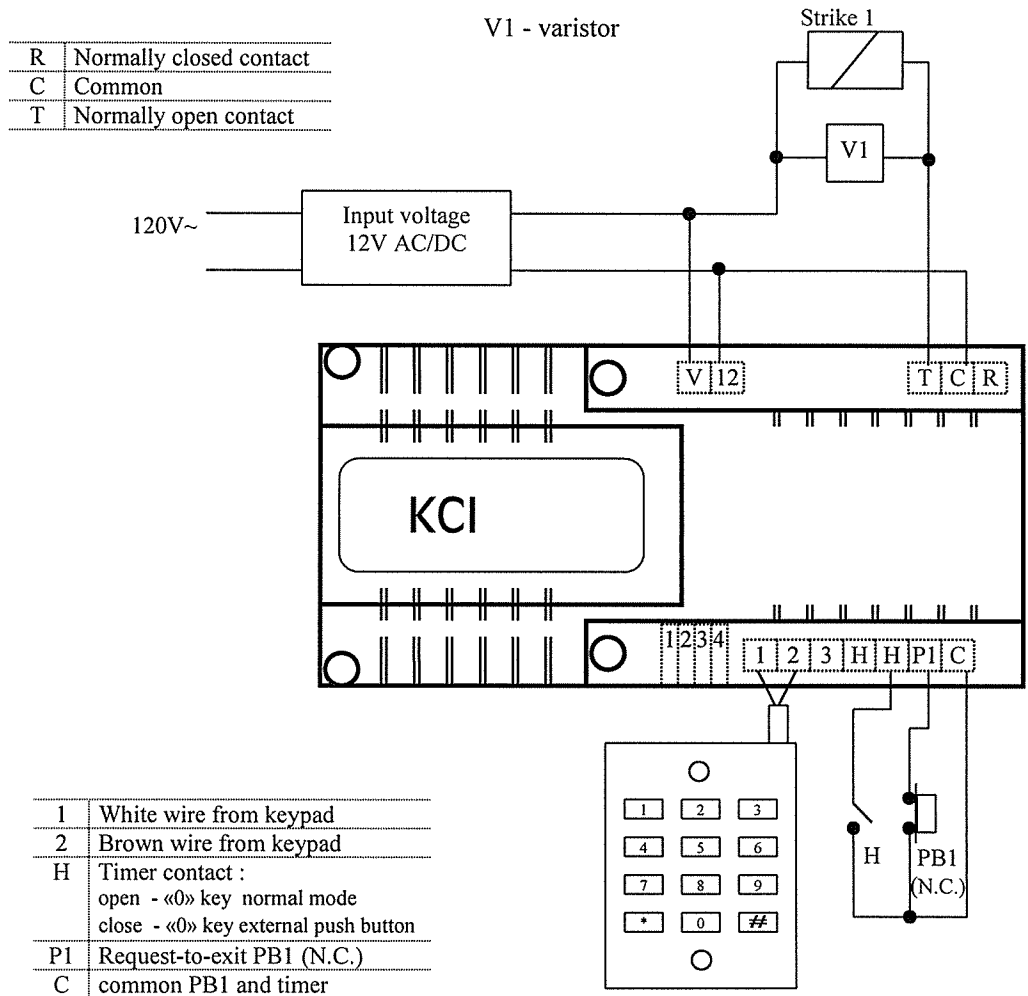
| R | Normally closed contact |
|---|---|
| C | Common |
| T | Normally open contact |

V1 - varistor

Strike 1

V1

120V~

Input voltage 12V AC/DC

V 12

T C R

KCI

1 2 3 4

1 2 3 H H P1 C

1 2 3
4 5 6
7 8 9
* 0 #

H

PB1 (N.C.)

| 1 | White wire from keypad |
|---|---|
| 2 | Brown wire from keypad |
| H | Timer contact : open - «0» key normal mode close - «0» key external push button |
| P1 | Request-to-exit PB1 (N.C.) |
| C | common PB1 and timer |